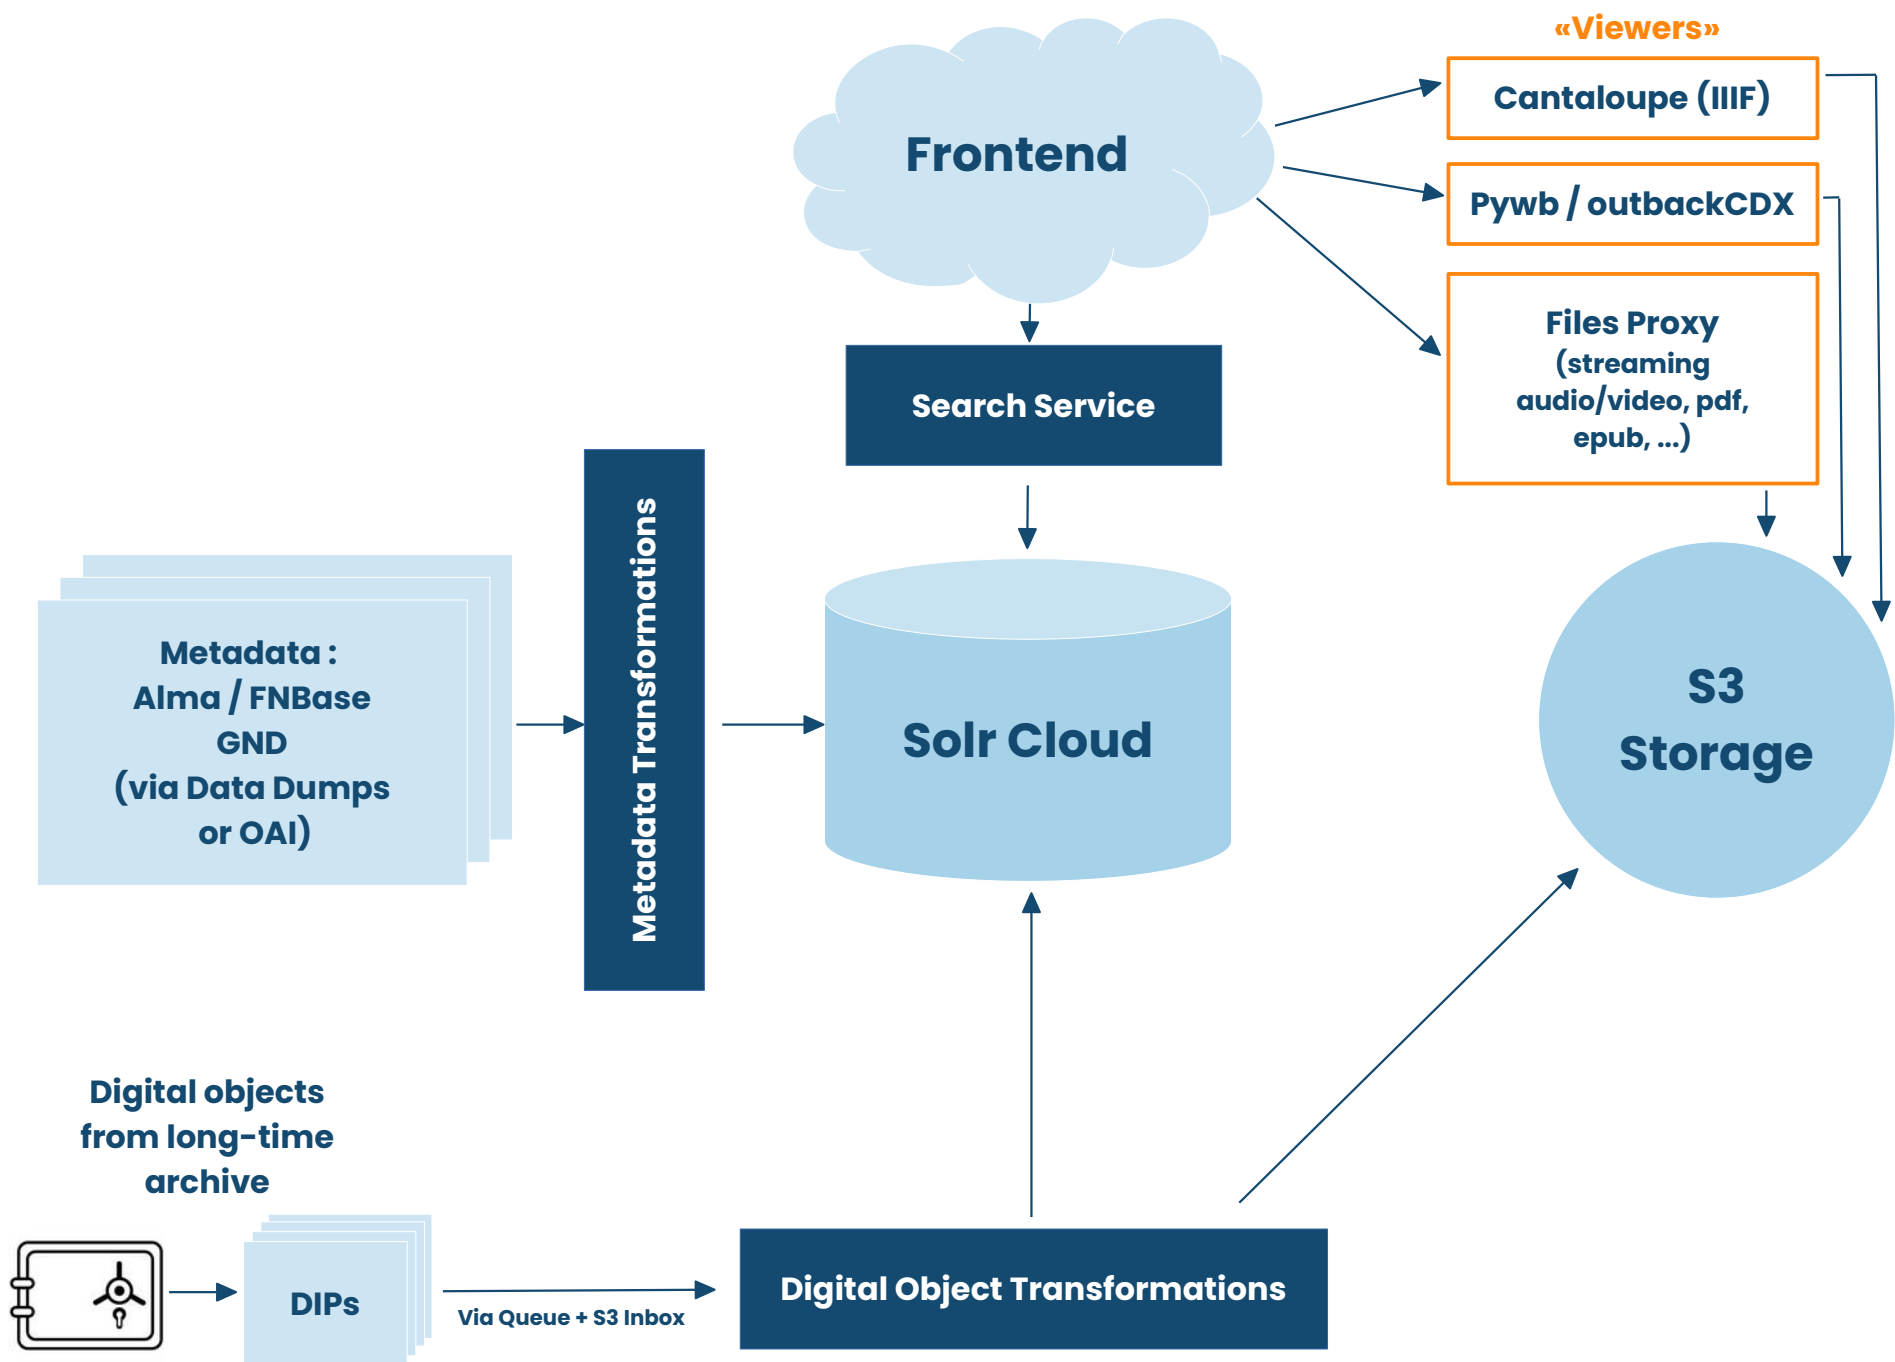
«Viewers»

Frontend

Cantaloupe (IIIF)

Pywb / outbackCDX

Files Proxy (streaming audio/video, pdf, epub, ...)

Search Service

Metadata : Alma / FNBase GND (via Data Dumps or OAI)

Metadata Transformations

Solr Cloud

S3 Storage

Digital objects from long-time archive

DIPs

Via Queue + S3 Inbox

Digital Object Transformations